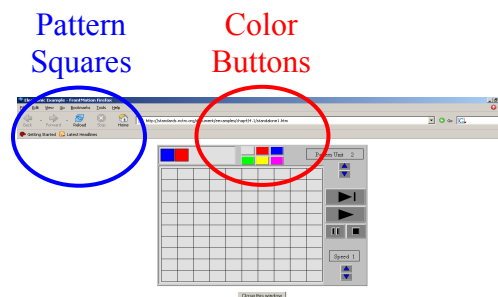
Pattern Squares

Color Buttons

Electronic Example - FrontMotion Firefox

File Edit View Go Bookmarks Tools Help

Back Forward Reload Stop Home

http://standards.nctm.org/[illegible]/standards/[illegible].htm

Go

Getting Started Latest Headlines

Pattern Unit 2

Speed 1

Close this window